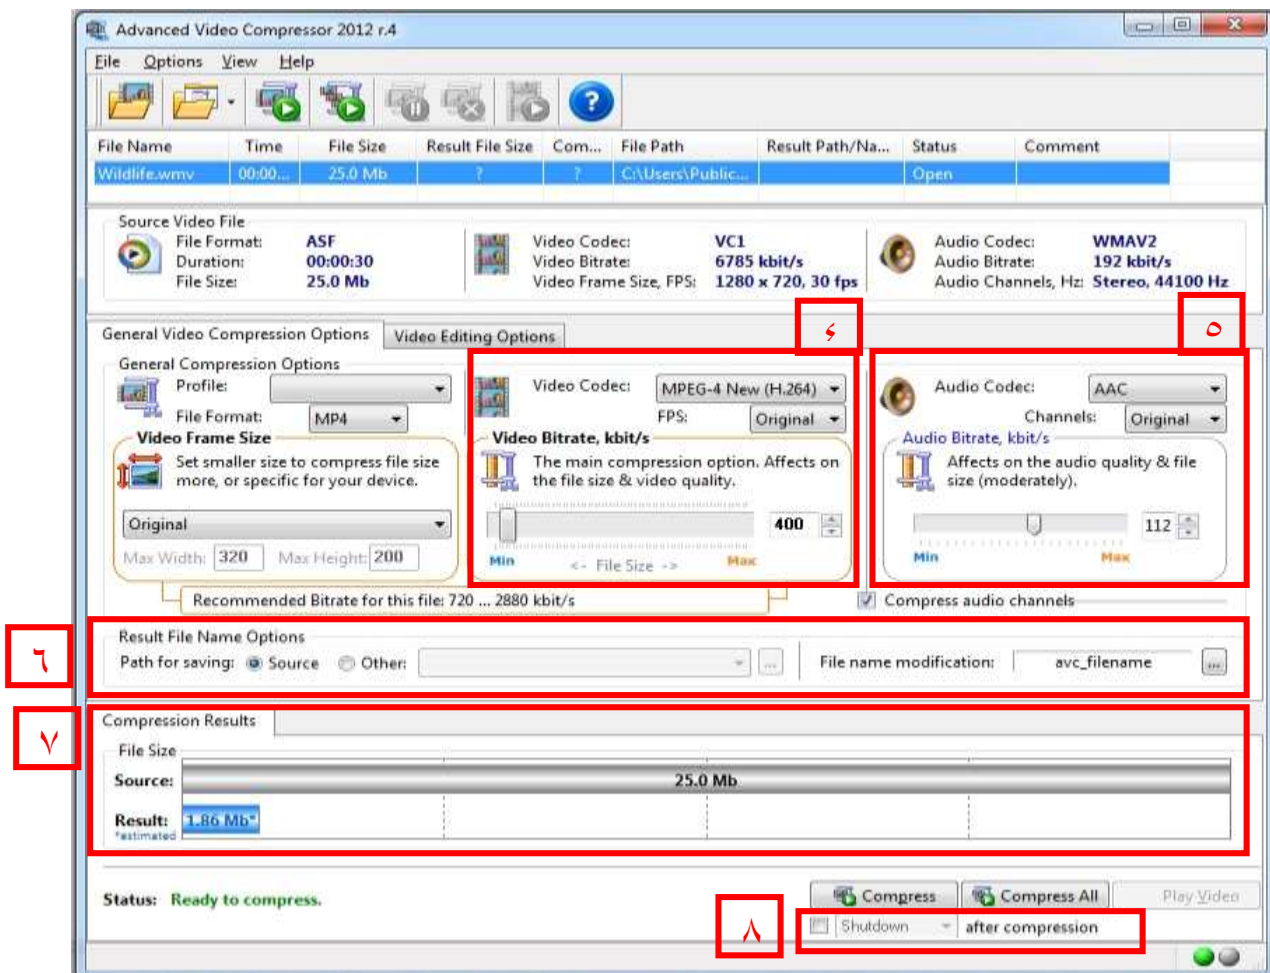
Advanced Video Compressor 2012 r.4

File Options View Help

| File Name | Time | File Size | Result File Size | Com... | File Path | Result Path/Na... | Status | Comment |
|---|---|---|---|---|---|---|---|---|
| Wildlife.wmv | 00:00... | 25.0 Mb | ? | ? | C:\Users\Public... | | Open | |

Source Video File
File Format: ASF
Duration: 00:00:30
File Size: 25.0 Mb

Video Codec: VC1
Video Bitrate: 6785 kbit/s
Video Frame Size, FPS: 1280 x 720, 30 fps

Audio Codec: WMAV2
Audio Bitrate: 192 kbit/s
Audio Channels, Hz: Stereo, 44100 Hz

٤ ٥

General Video Compression Options | Video Editing Options

General Compression Options
Profile:
File Format: MP4
Video Frame Size
Set smaller size to compress file size more, or specific for your device.
Original
Max Width: 320 Max Height: 200

Video Codec: MPEG-4 New (H.264)
FPS: Original
Video Bitrate, kbit/s
The main compression option. Affects on the file size & video quality.
400
Min <- File Size -> Max

Audio Codec: AAC
Channels: Original
Audio Bitrate, kbit/s
Affects on the audio quality & file size (moderately).
112
Min Max

Recommended Bitrate for this file: 720 ... 2880 kbit/s
Compress audio channels

٦

Result File Name Options
Path for saving: Source Other:
File name modification: avc_filename

٧

Compression Results
File Size
Source: 25.0 Mb
Result: 1.86 Mb*
*estimated

Status: Ready to compress.
Compress Compress All Play Video

٨

Shutdown after compression